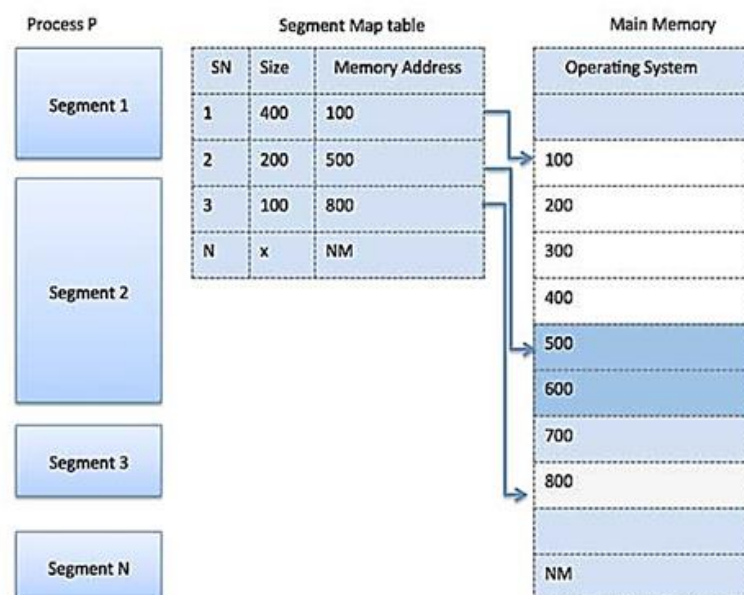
Process P

Segment 1

Segment 2

Segment 3

Segment N

Segment Map table

| SN | Size | Memory Address |
|---|---|---|
| 1 | 400 | 100 |
| 2 | 200 | 500 |
| 3 | 100 | 800 |
| N | x | NM |

Main Memory

Operating System

100

200

300

400

500

600

700

800

NM